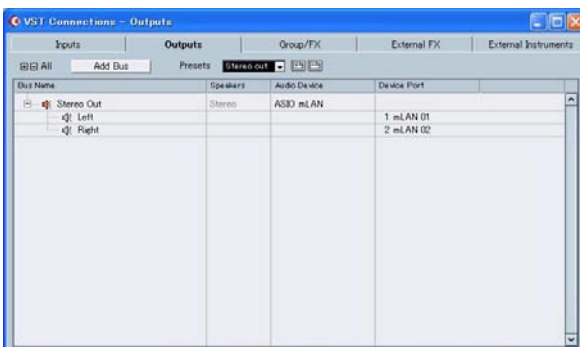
VST Connections - Outputs

Inputs | Outputs | Group/FX | External FX | External Instruments

All | Add Bus | Presets | Stereo out

| Bus Name | Speakers | Audio Device | Device Port |
|---|---|---|---|
| Stereo Out | Stereo | ASIO mLAN | |
| Left | | | 1 mLAN 01 |
| Right | | | 2 mLAN 02 |